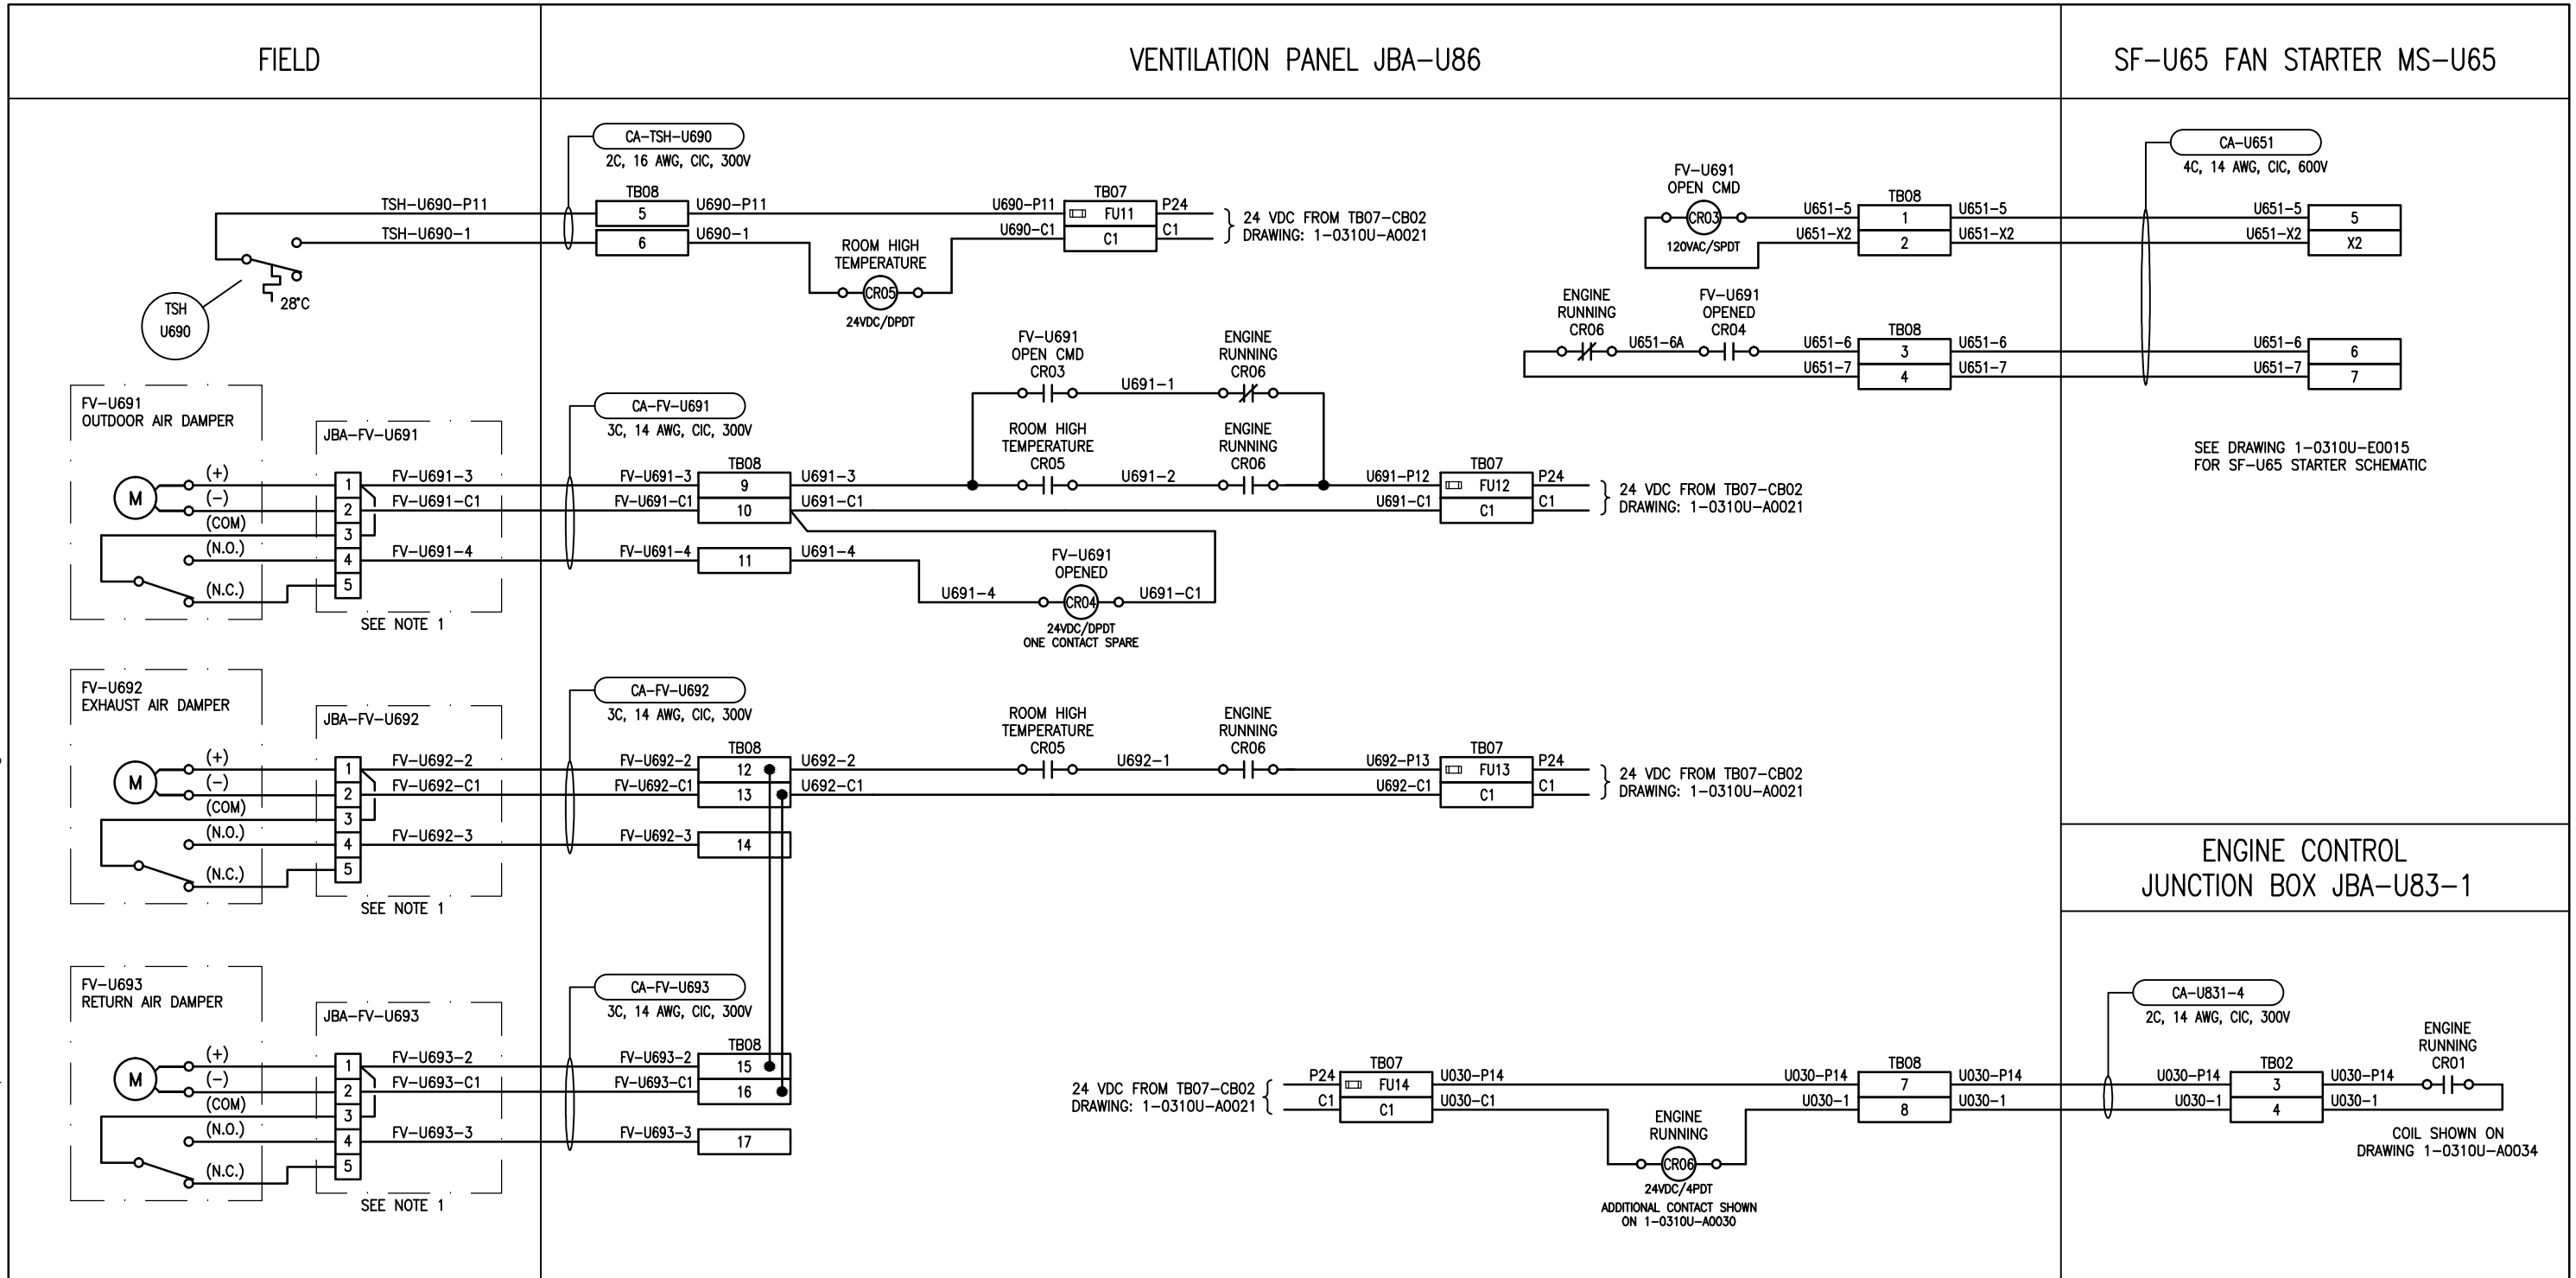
FIELD

VENTILATION PANEL JBA–U86

SF–U65 FAN STARTER MS–U65

CA–TSH–U690
2C, 16 AWG, CIC, 300V

TB08
TSH–U690–P11
TSH–U690–1
5
6
U690–P11
U690–1

U690–P11
U690–C1
TB07
FU11
C1
P24
C1
24 VDC FROM TB07–CB02
DRAWING: 1–0310U–A0021

ROOM HIGH
TEMPERATURE
CR05
24VDC/DPDT

TSH
U690
28°C

CA–U651
4C, 14 AWG, CIC, 600V

FV–U691
OPEN CMD
CR03
120VAC/SPDT
U651–5
U651–X2
TB08
1
2
U651–5
U651–X2
U651–5
U651–X2
5
X2

ENGINE
RUNNING
CR06
U651–6A
FV–U691
OPENED
CR04
U651–6
U651–7
TB08
3
4
U651–6
U651–7
U651–6
U651–7
6
7

SEE DRAWING 1–0310U–E0015
FOR SF–U65 STARTER SCHEMATIC

FV–U691
OPEN CMD
CR03
U691–1
ENGINE
RUNNING
CR06

ROOM HIGH
TEMPERATURE
CR05
U691–2
ENGINE
RUNNING
CR06

FV–U691
OUTDOOR AIR DAMPER
JBA–FV–U691
CA–FV–U691
3C, 14 AWG, CIC, 300V

M
(+)
(–)
(COM)
(N.O.)
(N.C.)
1
2
3
4
5
FV–U691–3
FV–U691–C1
FV–U691–4
SEE NOTE 1

FV–U691–3
FV–U691–C1
FV–U691–4
TB08
9
10
11
U691–3
U691–C1
U691–4

U691–P12
U691–C1
TB07
FU12
C1
P24
C1
24 VDC FROM TB07–CB02
DRAWING: 1–0310U–A0021

FV–U691
OPENED
U691–4
CR04
U691–C1
24VDC/DPDT
ONE CONTACT SPARE

FV–U692
EXHAUST AIR DAMPER
JBA–FV–U692
CA–FV–U692
3C, 14 AWG, CIC, 300V

M
(+)
(–)
(COM)
(N.O.)
(N.C.)
1
2
3
4
5
FV–U692–2
FV–U692–C1
FV–U692–3
SEE NOTE 1

FV–U692–2
FV–U692–C1
FV–U692–3
TB08
12
13
14
U692–2
U692–C1

ROOM HIGH
TEMPERATURE
CR05
U692–1
ENGINE
RUNNING
CR06

U692–P13
U692–C1
TB07
FU13
C1
P24
C1
24 VDC FROM TB07–CB02
DRAWING: 1–0310U–A0021

ENGINE CONTROL
JUNCTION BOX JBA–U83–1

FV–U693
RETURN AIR DAMPER
JBA–FV–U693
CA–FV–U693
3C, 14 AWG, CIC, 300V

M
(+)
(–)
(COM)
(N.O.)
(N.C.)
1
2
3
4
5
FV–U693–2
FV–U693–C1
FV–U693–3
SEE NOTE 1

FV–U693–2
FV–U693–C1
FV–U693–3
TB08
15
16
17

24 VDC FROM TB07–CB02
DRAWING: 1–0310U–A0021
P24
C1
TB07
FU14
C1
U030–P14
U030–C1

ENGINE
RUNNING
CR06
24VDC/4PDT
ADDITIONAL CONTACT SHOWN
ON 1–0310U–A0030

U030–P14
U030–1
TB08
7
8
U030–P14
U030–1

CA–U831–4
2C, 14 AWG, CIC, 300V
U030–P14
U030–1
TB02
3
4
U030–P14
U030–1
ENGINE
RUNNING
CR01
COIL SHOWN ON
DRAWING 1–0310U–A0034